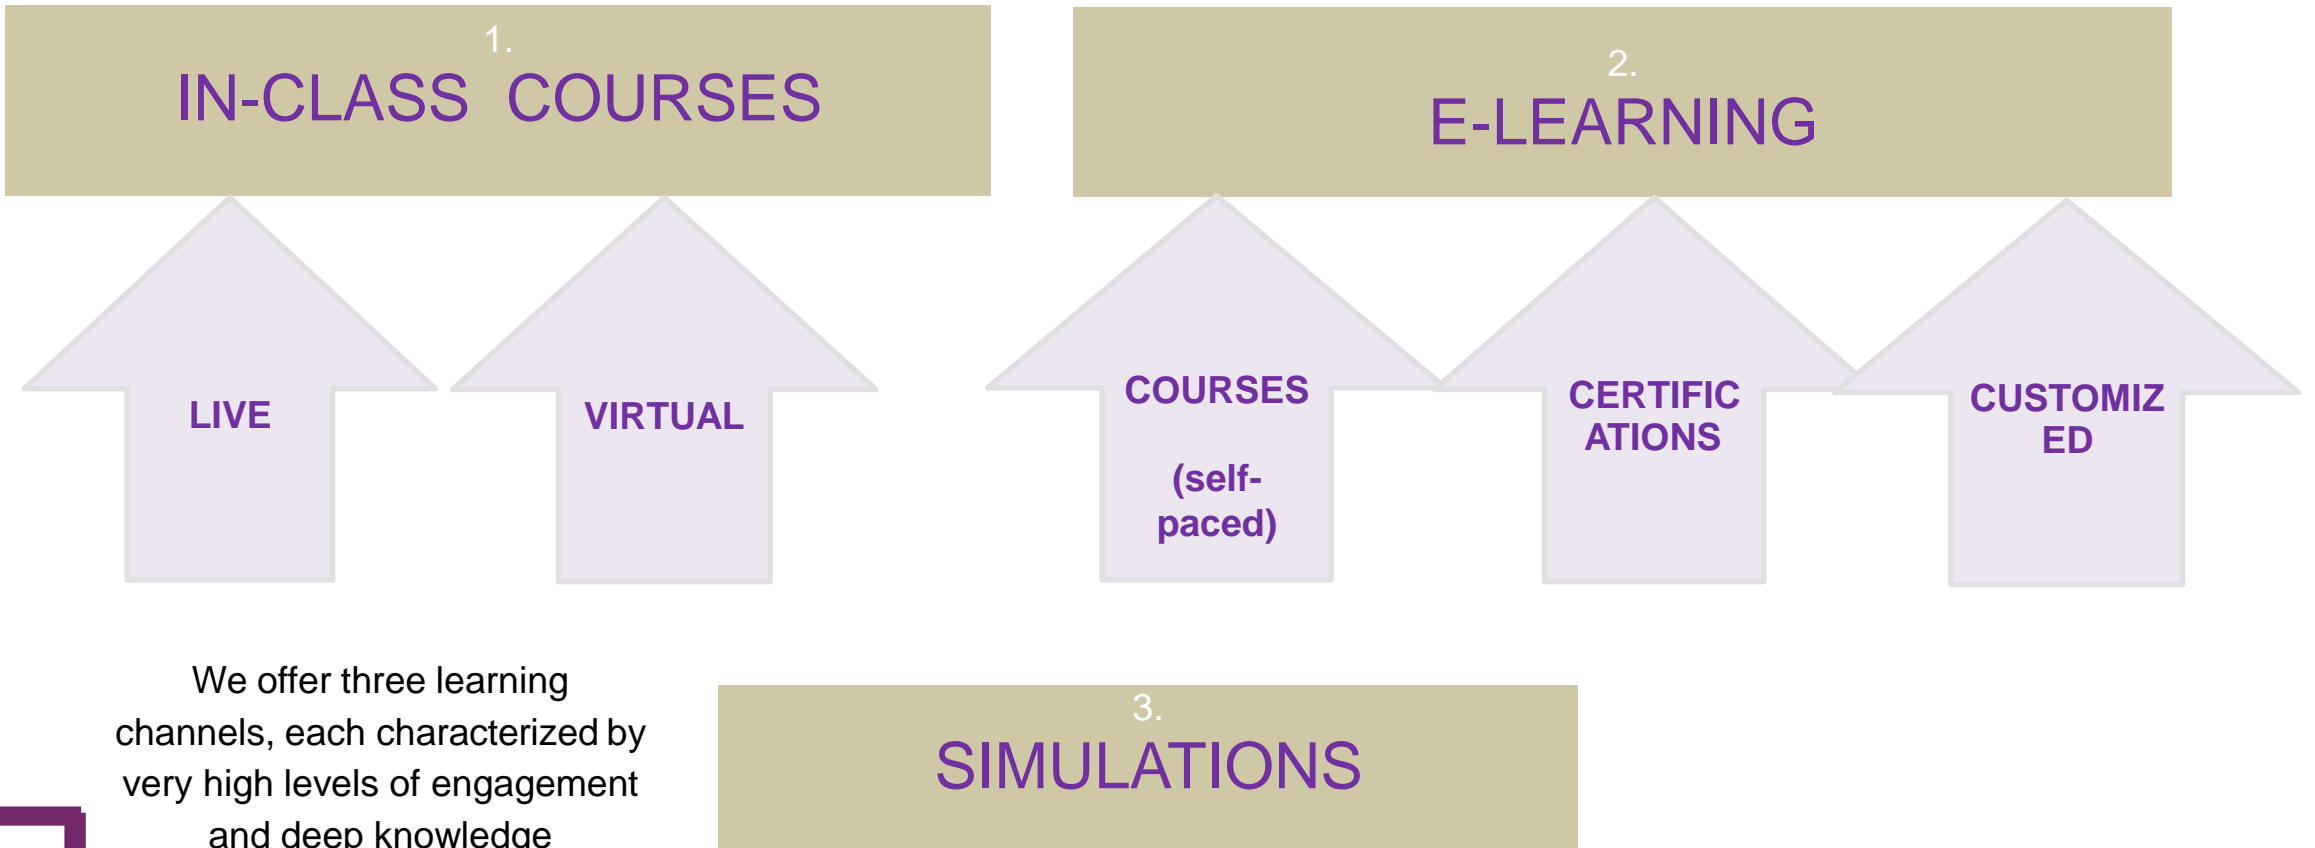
1.
IN-CLASS COURSES

2.
E-LEARNING

LIVE

VIRTUAL

COURSES

(self-paced)

CERTIFIC ATIONS

CUSTOMIZ ED

We offer three learning channels, each characterized by very high levels of engagement and deep knowledge

3.
SIMULATIONS